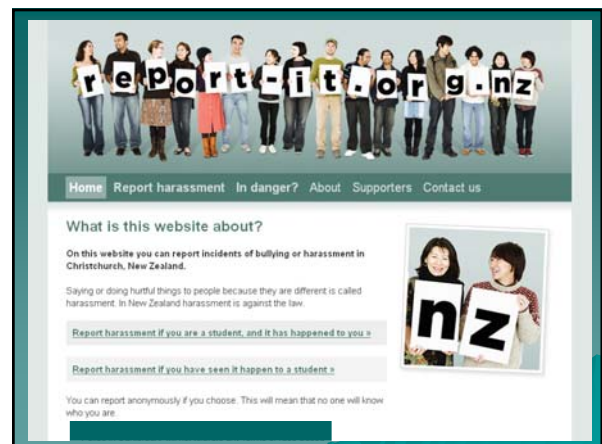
report-it.org.nz

Home Report harassment In danger? About Supporters Contact us

What is this website about?

On this website you can report incidents of bullying or harassment in Christchurch, New Zealand.

Saying or doing hurtful things to people because they are different is called harassment. In New Zealand harassment is against the law.

Report harassment if you are a student, and it has happened to you »

Report harassment if you have seen it happen to a student »

You can report anonymously if you choose. This will mean that no one will know who you are.

nz